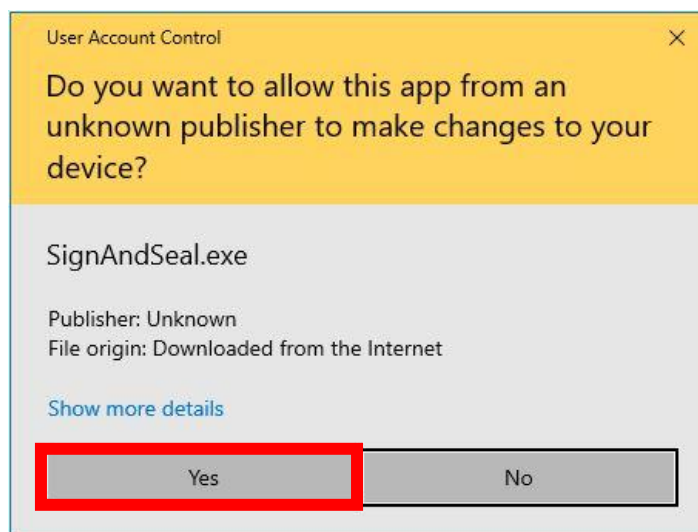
User Account Control

×

Do you want to allow this app from an unknown publisher to make changes to your device?

SignAndSeal.exe

Publisher: Unknown
File origin: Downloaded from the Internet

Show more details

Yes

No